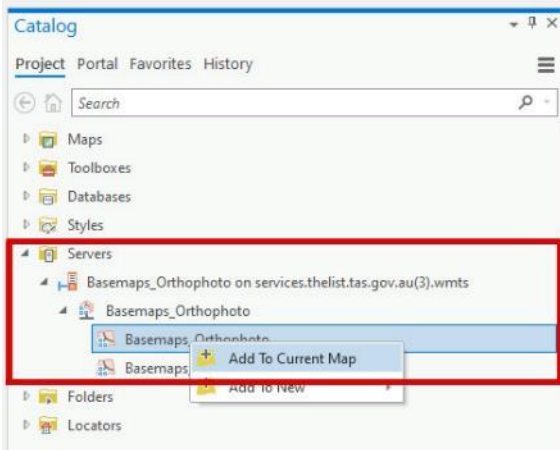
Catalog

Project Portal Favorites History

Search

Maps

Toolboxes

Databases

Styles

Servers

Basemaps_Orthophoto on services.thelist.tas.gov.au(3).wmts

Basemaps_Orthophoto

Basemaps_Orthophoto

Basemaps

Add To Current Map

Add To New

Folders

Locators